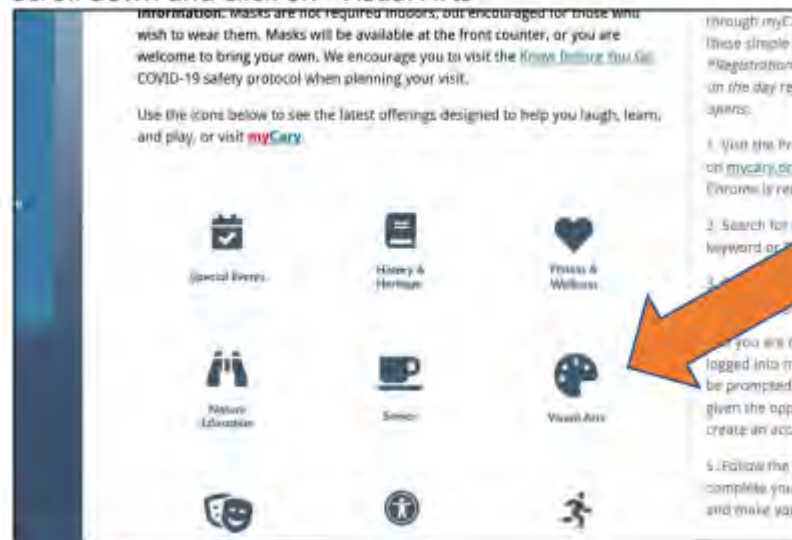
Information. Masks are not required indoors, but encouraged for those who wish to wear them. Masks will be available at the front counter, or you are welcome to bring your own. We encourage you to visit the Know Before You Go COVID-19 safety protocol when planning your visit.

Use the icons below to see the latest offerings designed to help you laugh, learn, and play, or visit myCary.

Special Events

History & Heritage

Fitness & Wellness

Nature Education

Seniors

Visual Arts

through myC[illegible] these simple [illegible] *Registration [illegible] on the day re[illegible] opens.

1. Visit the Pr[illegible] on mycary.o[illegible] Chrome is re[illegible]

2. Search for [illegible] keyword or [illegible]

3. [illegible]

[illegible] you are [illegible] logged into m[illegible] be prompted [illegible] given the opp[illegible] create an acco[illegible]

5. Follow the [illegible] complete you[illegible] and make yo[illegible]